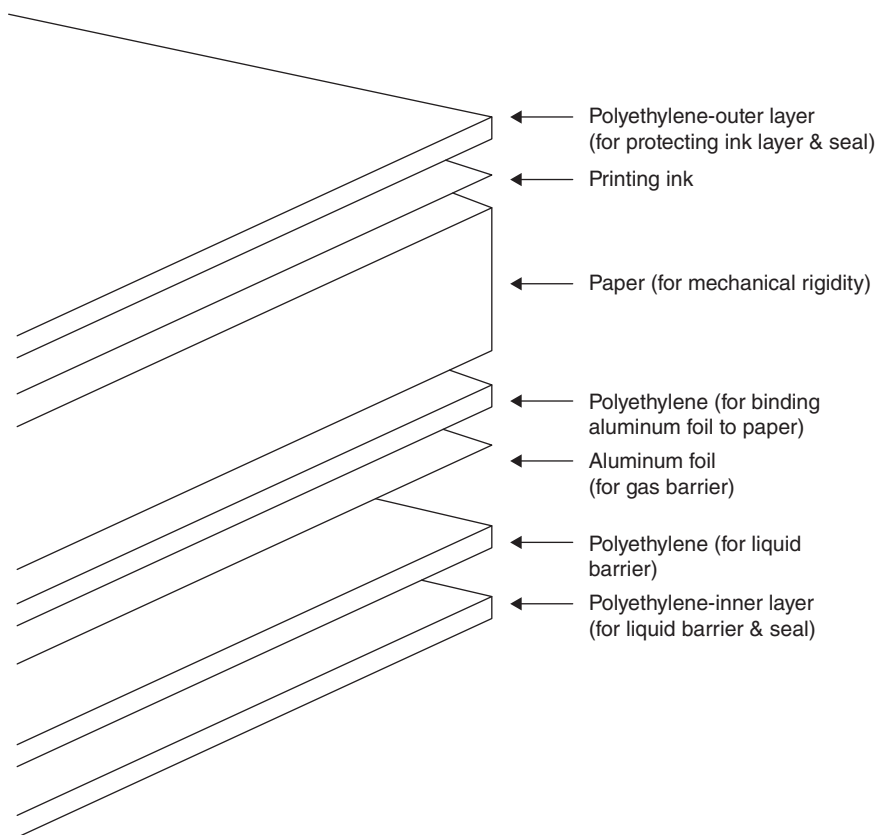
Polyethylene-outer layer
(for protecting ink layer & seal)

Printing ink

Paper (for mechanical rigidity)

Polyethylene (for binding
aluminum foil to paper)

Aluminum foil
(for gas barrier)

Polyethylene (for liquid
barrier)

Polyethylene-inner layer
(for liquid barrier & seal)